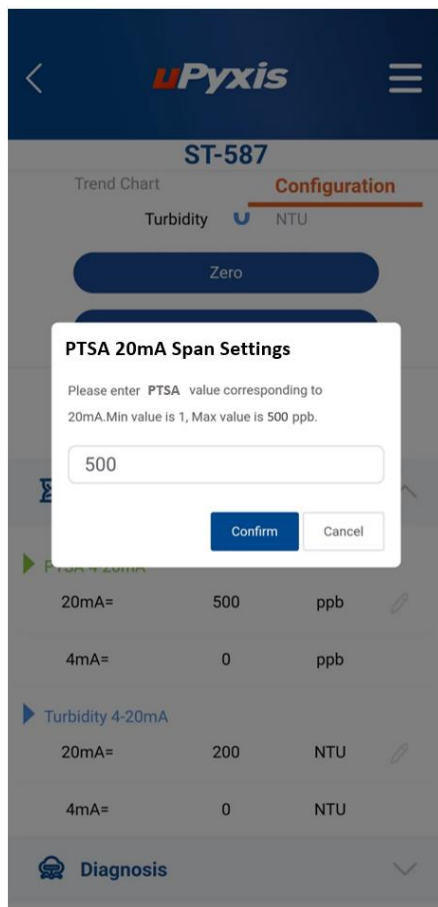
uPyxis

ST-587

Trend Chart

Configuration

Turbidity

NTU

Zero

PTSA 20mA Span Settings

Please enter PTSA value corresponding to 20mA.Min value is 1, Max value is 500 ppb.

500

Confirm

Cancel

PTSA 4-20mA

20mA= 500 ppb

4mA= 0 ppb

Turbidity 4-20mA

20mA= 200 NTU

4mA= 0 NTU

Diagnosis